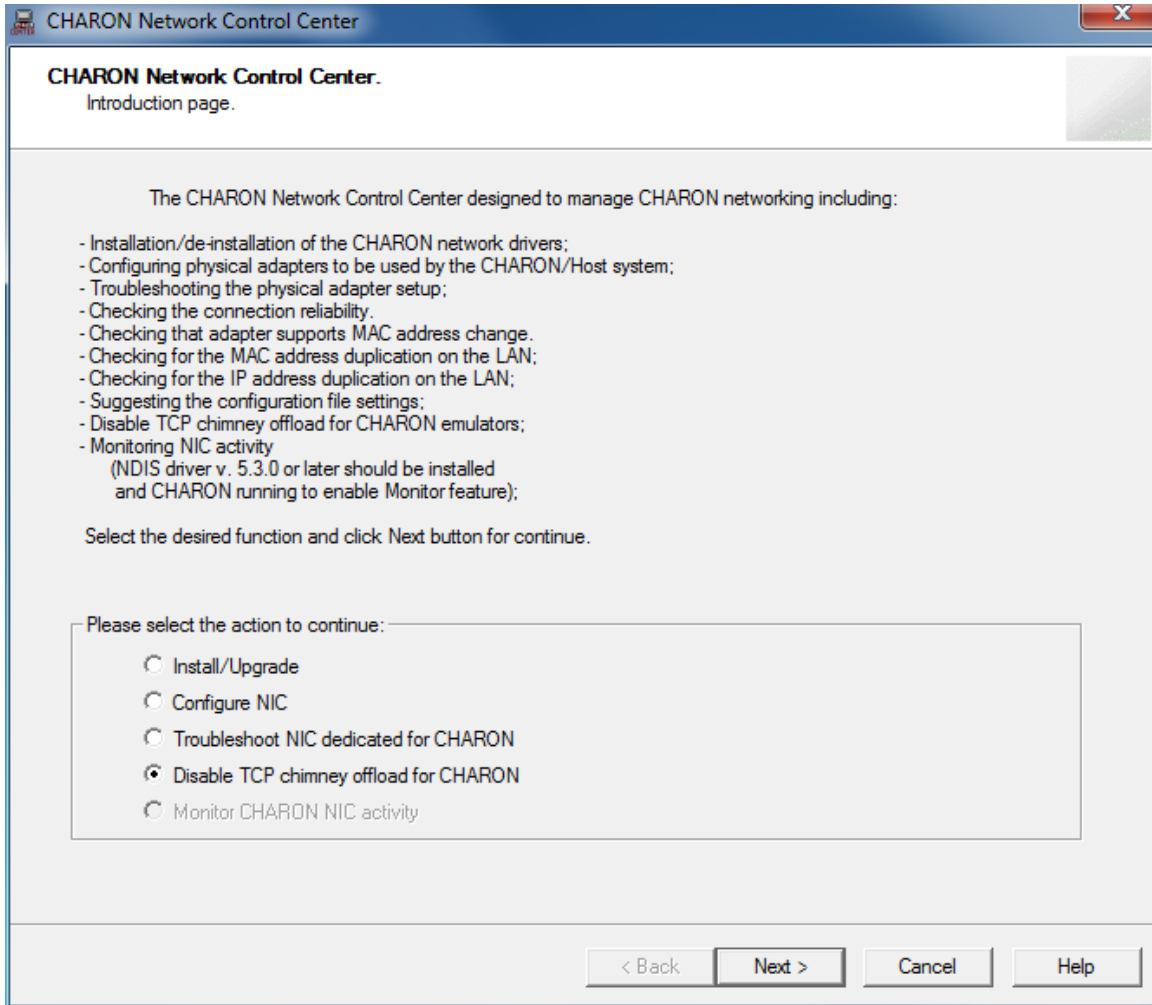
CHARON Network Control Center

CHARON Network Control Center.
Introduction page.

The CHARON Network Control Center designed to manage CHARON networking including:

- Installation/de-installation of the CHARON network drivers;
- Configuring physical adapters to be used by the CHARON/Host system;
- Troubleshooting the physical adapter setup;
- Checking the connection reliability.
- Checking that adapter supports MAC address change.
- Checking for the MAC address duplication on the LAN;
- Checking for the IP address duplication on the LAN;
- Suggesting the configuration file settings;
- Disable TCP chimney offload for CHARON emulators;
- Monitoring NIC activity
(NDIS driver v. 5.3.0 or later should be installed
and CHARON running to enable Monitor feature);

Select the desired function and click Next button for continue.

Please select the action to continue:

Install/Upgrade

Configure NIC

Troubleshoot NIC dedicated for CHARON

Disable TCP chimney offload for CHARON

Monitor CHARON NIC activity

< Back
Next >
Cancel
Help